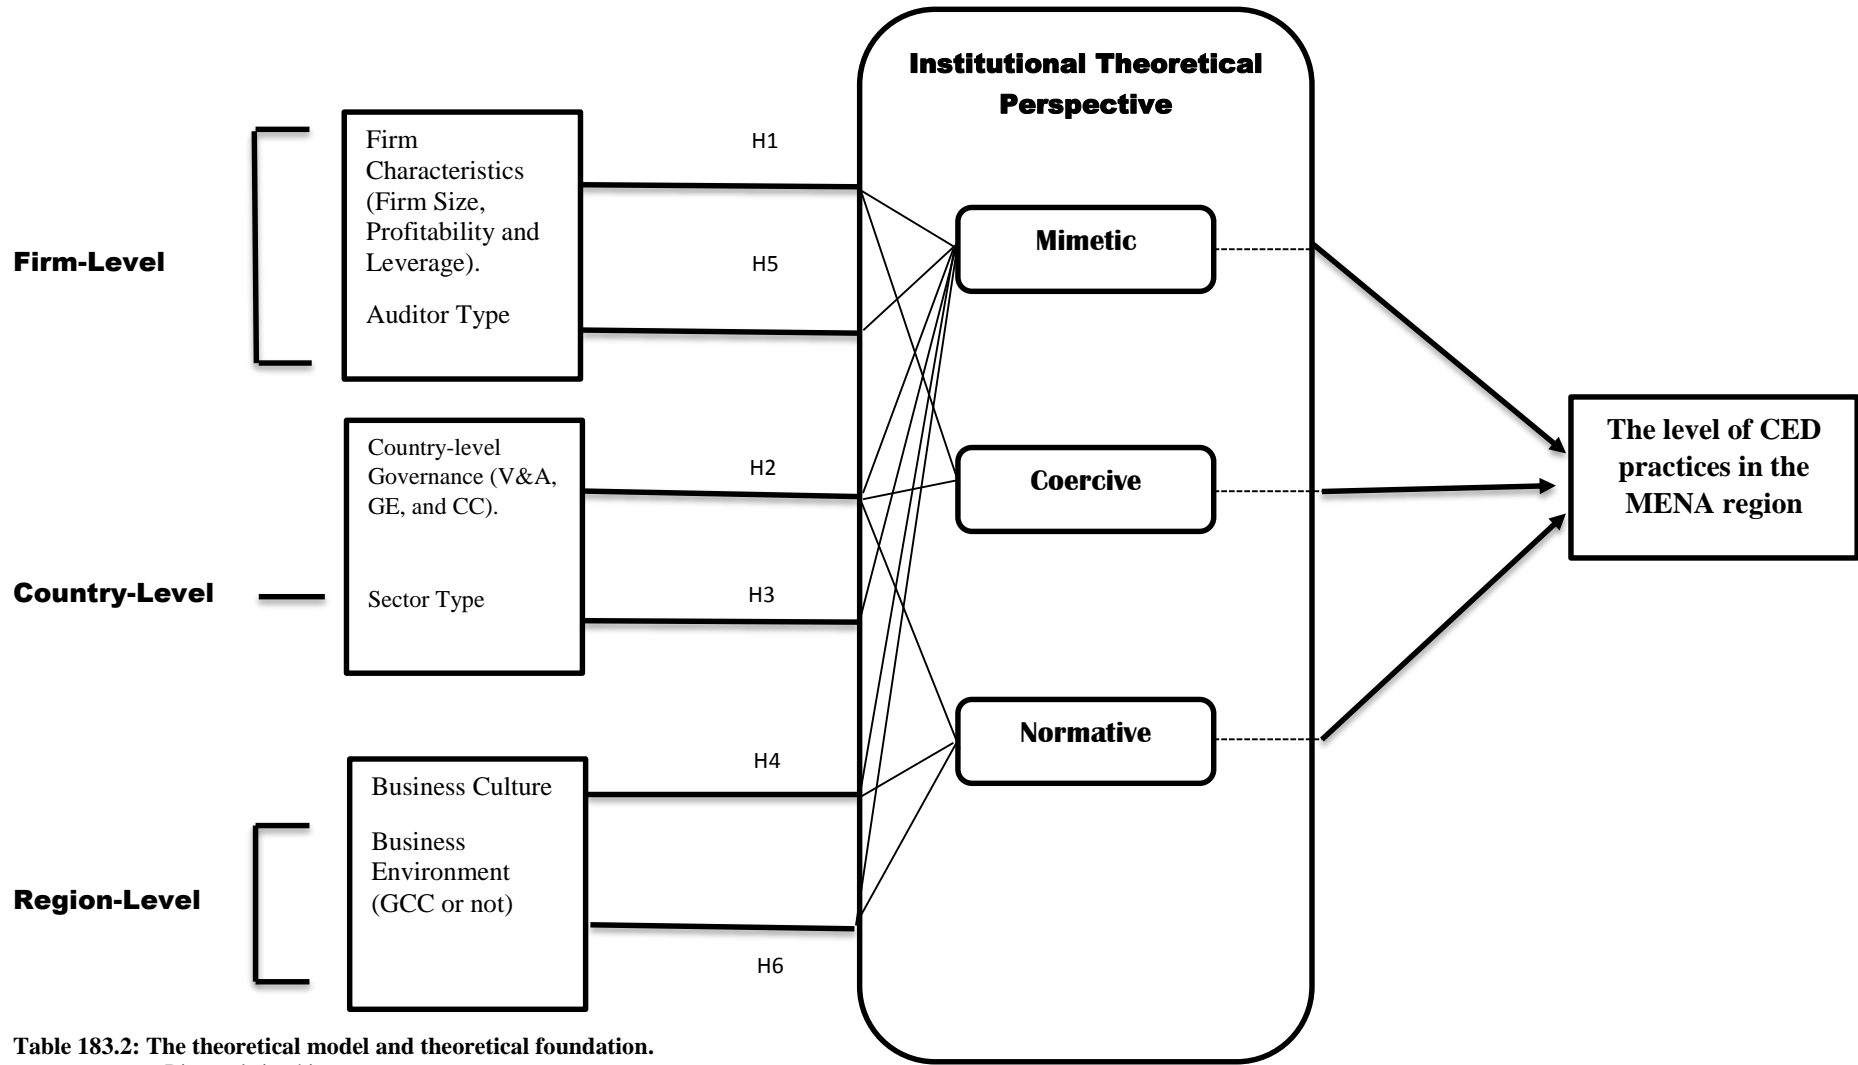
Institutional Theoretical Perspective

Firm-Level

Firm Characteristics (Firm Size, Profitability and Leverage).

Auditor Type

H1

H5

Mimetic

Country-level Governance (V&A, GE, and CC).

Country-Level

Sector Type

H2

H3

Coercive

The level of CED practices in the MENA region

Normative

H4

Business Culture

Business Environment (GCC or not)

Region-Level

H6

Table 183.2: The theoretical model and theoretical foundation.

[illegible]